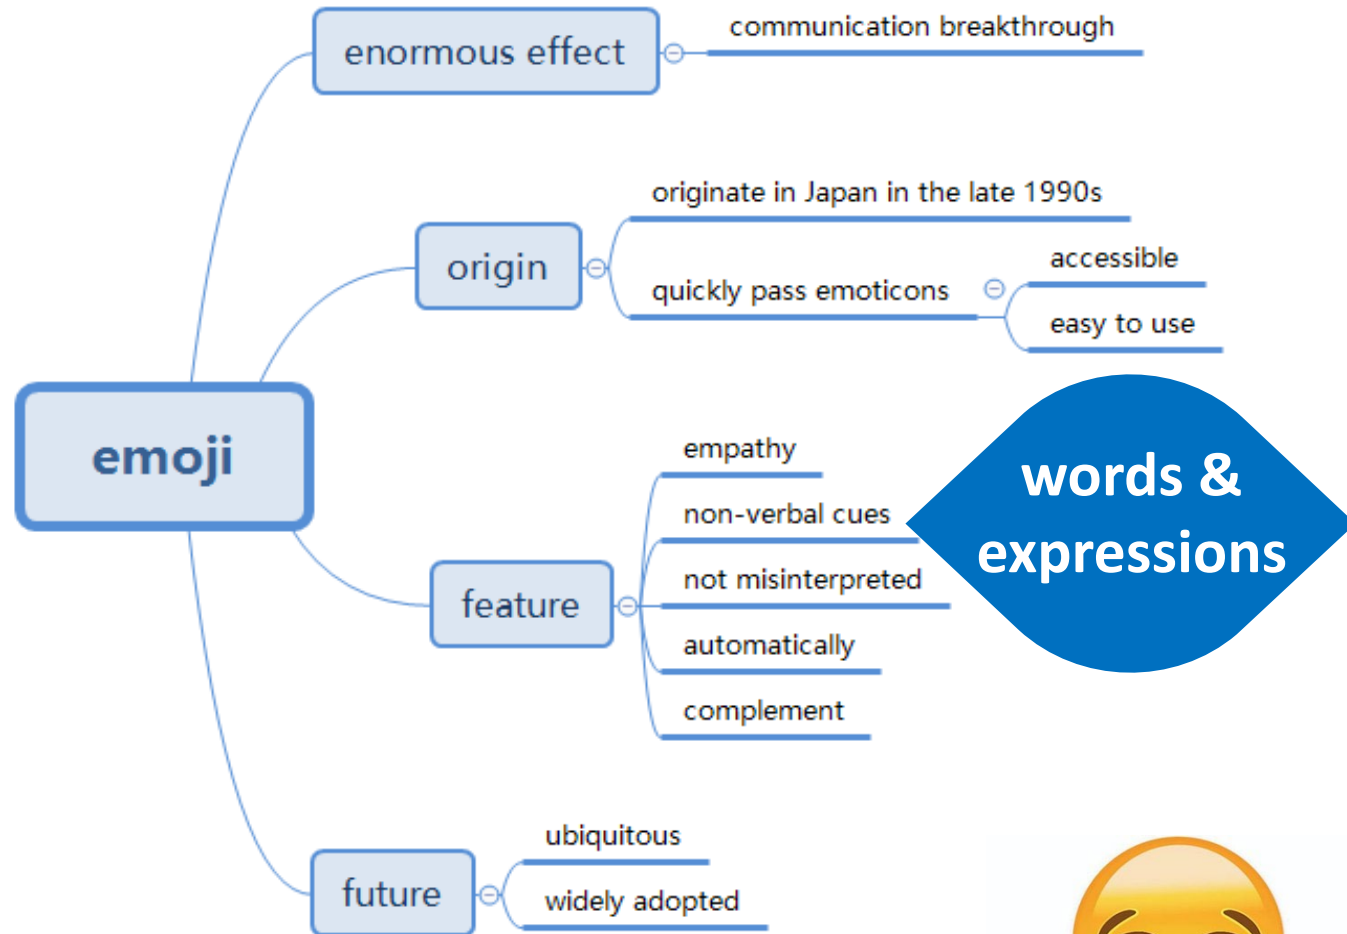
emoji

enormous effect
communication breakthrough

origin
originate in Japan in the late 1990s
quickly pass emoticons
accessible
easy to use

feature
empathy
non-verbal cues
not misinterpreted
automatically
complement

future
ubiquitous
widely adopted

words & expressions